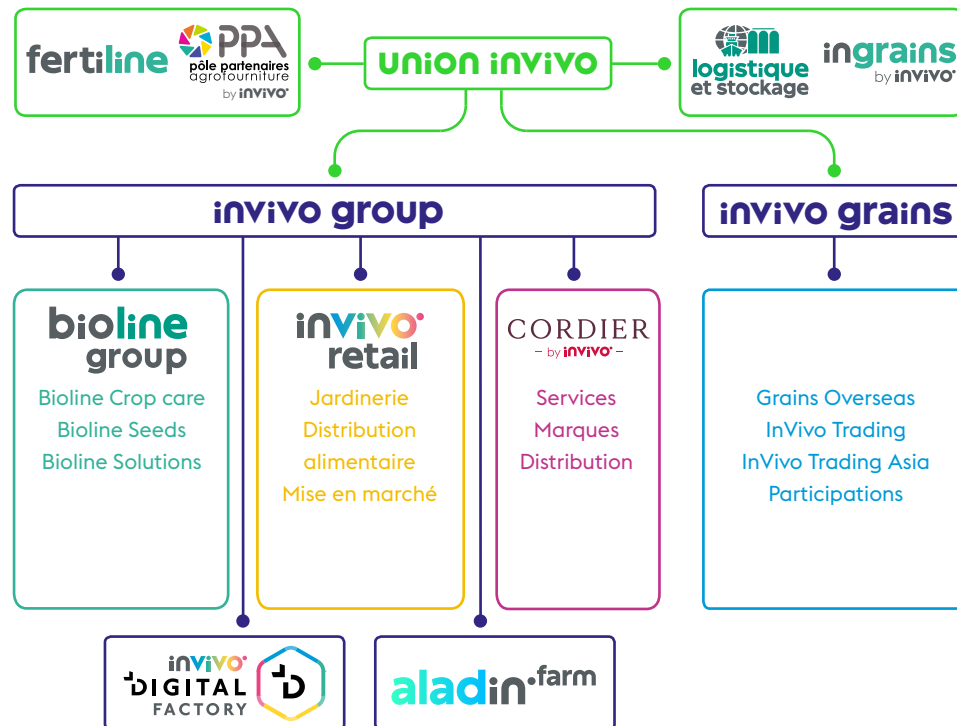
fertiline PPA pôle partenaires agrofourniture by invivo

union invivo

logistique et stockage

ingrains by invivo

invivo group

invivo grains

bioline group

Bioline Crop care
Bioline Seeds
Bioline Solutions

invivo retail

Jardinerie
Distribution alimentaire
Mise en marché

CORDIER
– by invivo –

Services
Marques
Distribution

Grains Overseas
InVivo Trading
InVivo Trading Asia
Participations

invivo DIGITAL FACTORY

aladin.farm